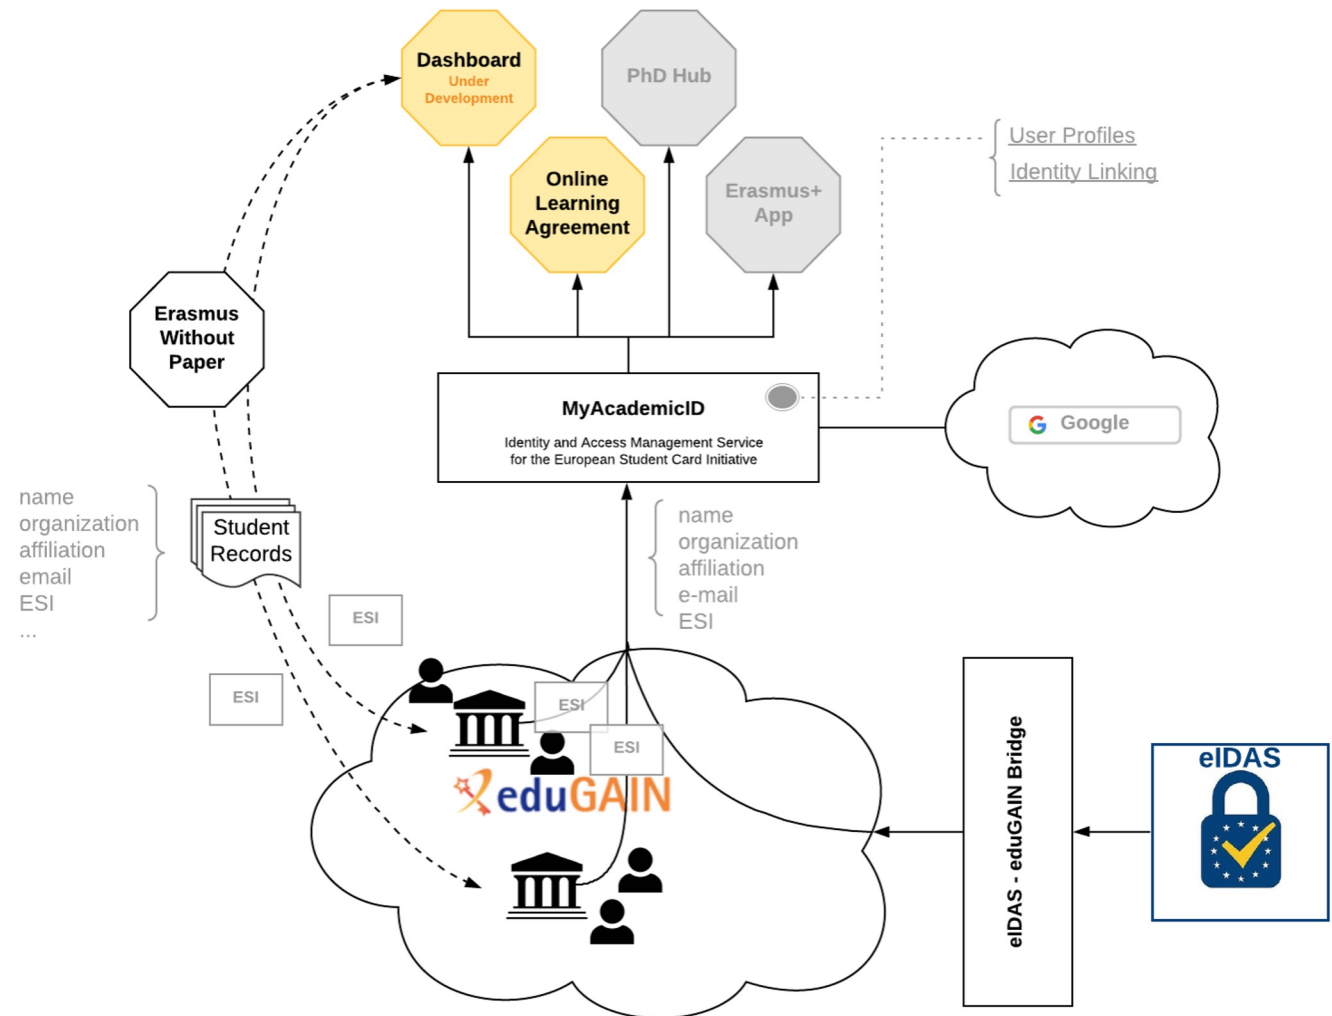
Dashboard
Under Development

PhD Hub

Online Learning Agreement

Erasmus+ App

User Profiles
Identity Linking

Erasmus Without Paper

MyAcademicID
Identity and Access Management Service for the European Student Card Initiative

Google

name
organization
affiliation
email
ESI
...

Student Records

name
organization
affiliation
e-mail
ESI

ESI

ESI

ESI

ESI

eduGAIN

eIDAS - eduGAIN Bridge

eIDAS